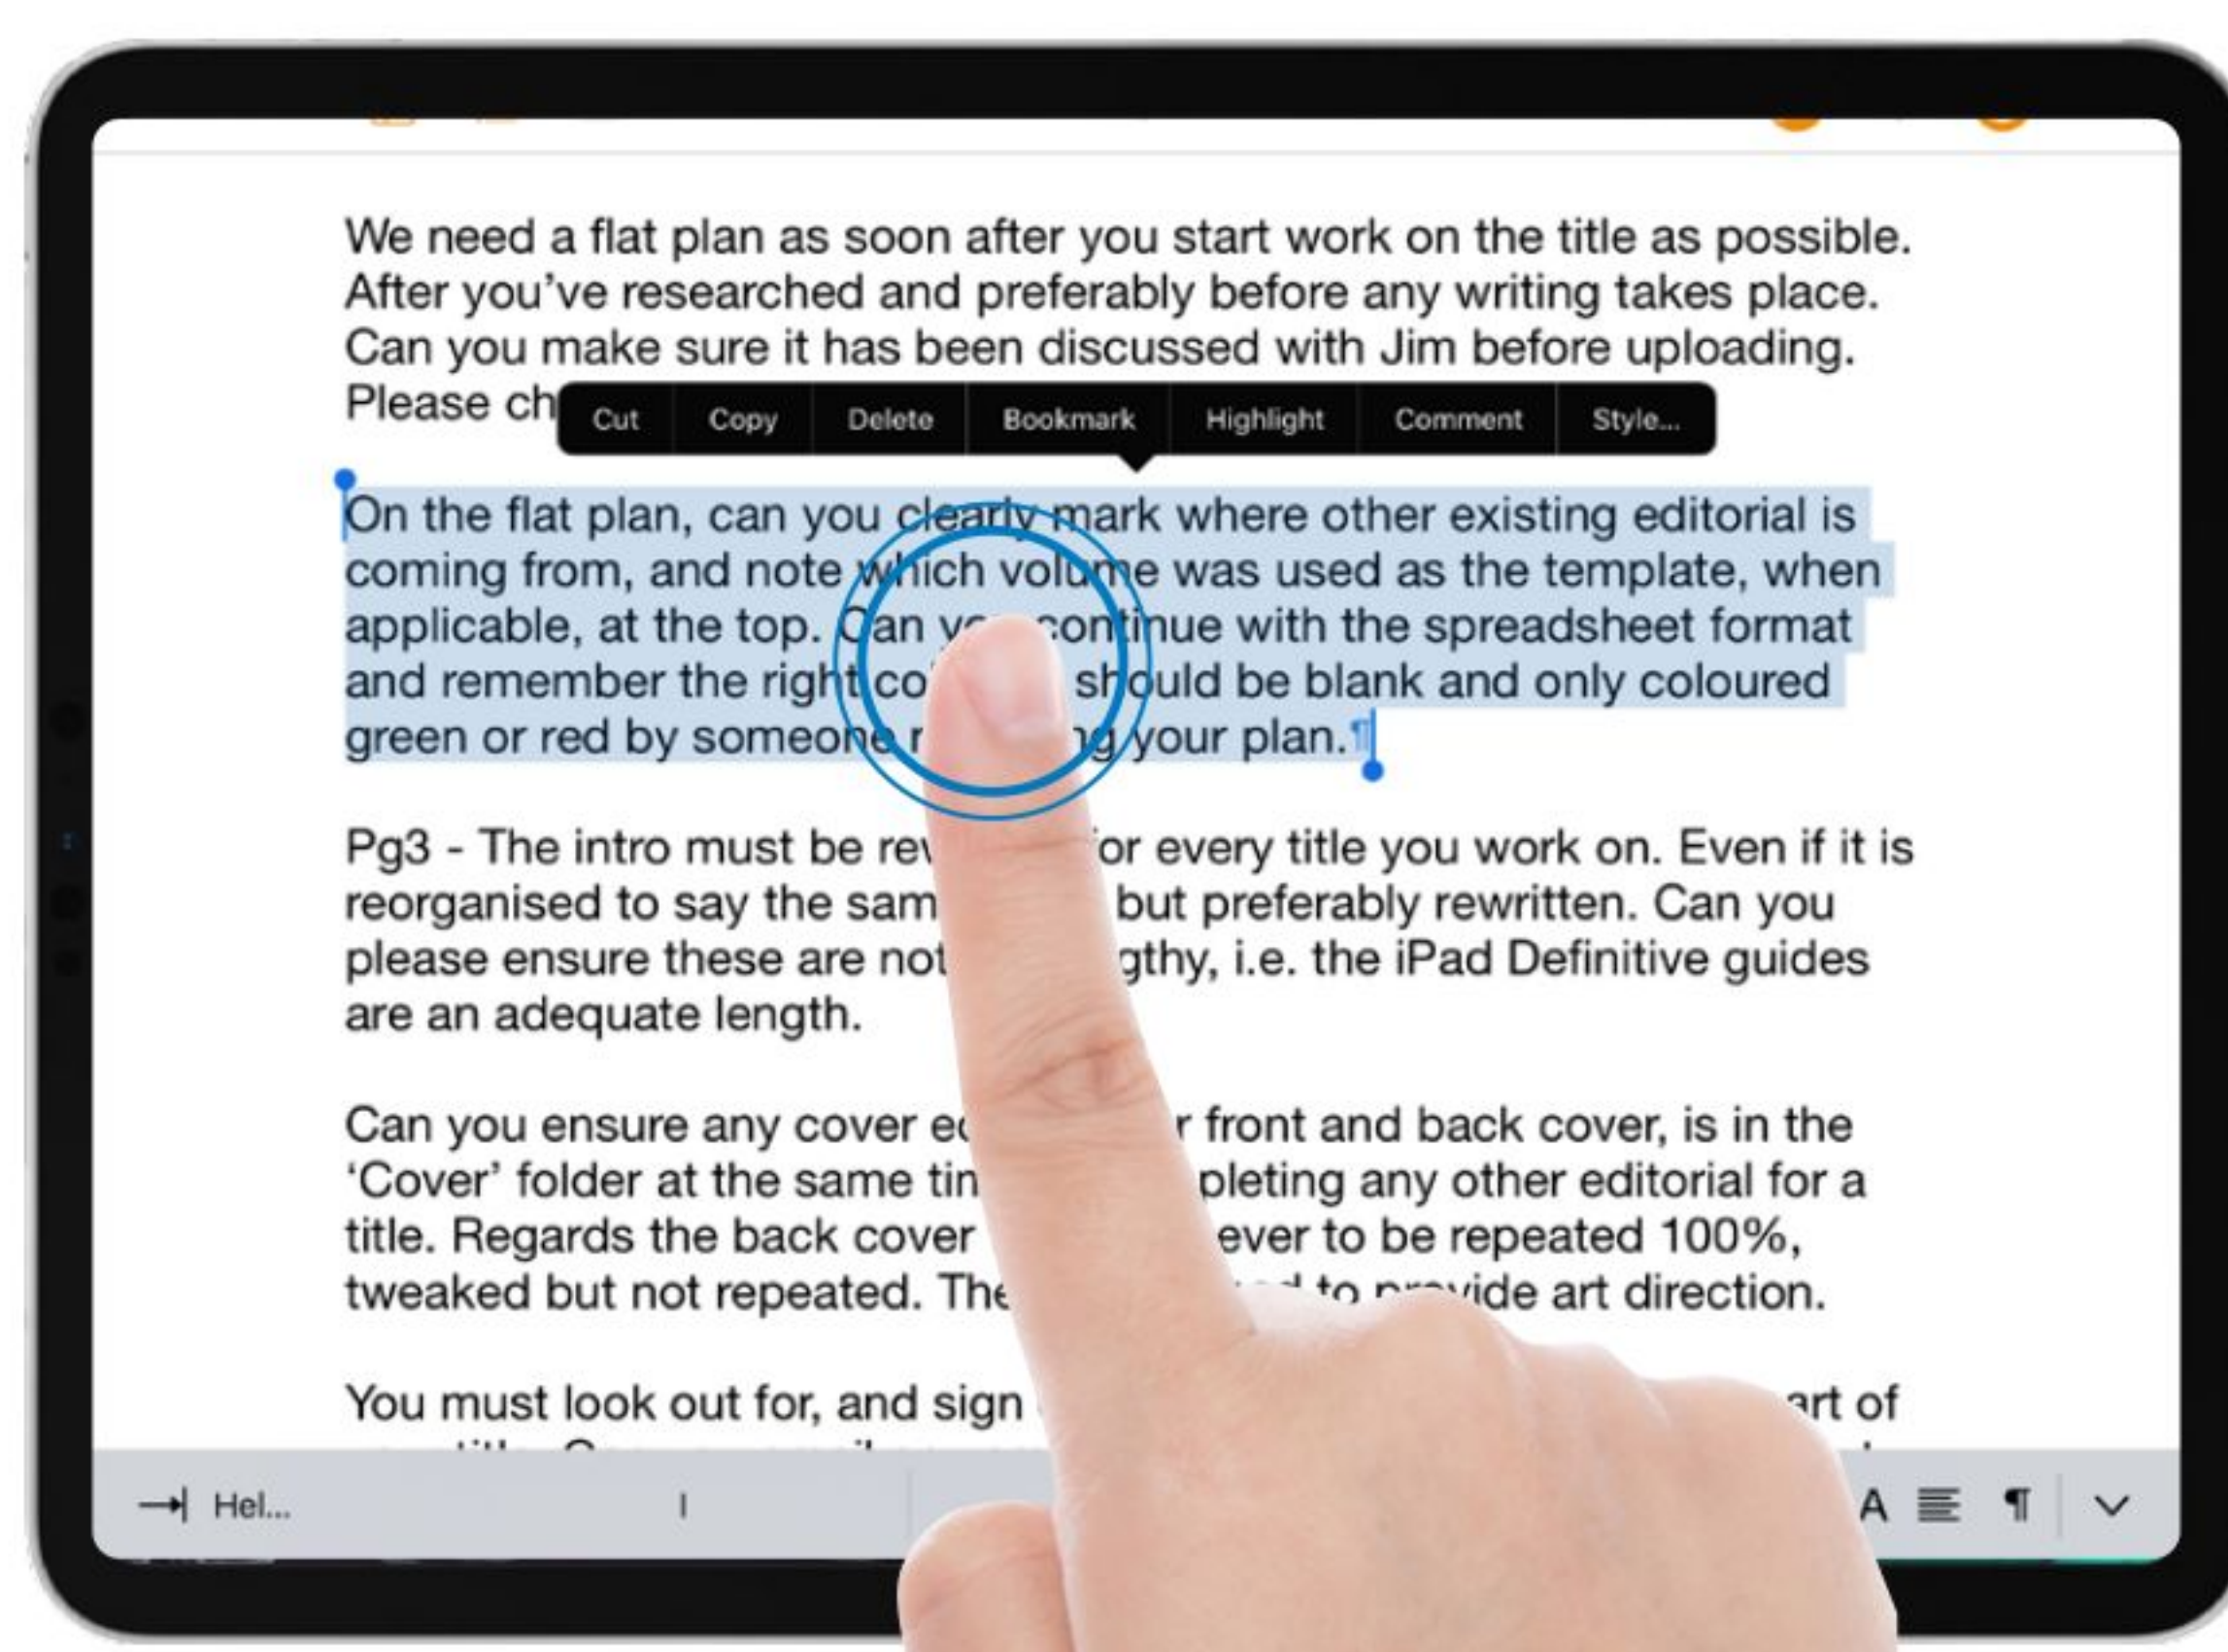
We need a flat plan as soon after you start work on the title as possible. After you've researched and preferably before any writing takes place. Can you make sure it has been discussed with Jim before uploading. Please ch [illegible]

Cut | Copy | Delete | Bookmark | Highlight | Comment | Style...

On the flat plan, can you clearly mark where other existing editorial is coming from, and note which volume was used as the template, when applicable, at the top. Can y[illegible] continue with the spreadsheet format and remember the right co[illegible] should be blank and only coloured green or red by someone r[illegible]g your plan.¶

Pg3 - The intro must be re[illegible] for every title you work on. Even if it is reorganised to say the sam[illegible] but preferably rewritten. Can you please ensure these are not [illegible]gthy, i.e. the iPad Definitive guides are an adequate length.

Can you ensure any cover e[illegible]r front and back cover, is in the 'Cover' folder at the same tin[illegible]pleting any other editorial for a title. Regards the back cover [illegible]ever to be repeated 100%, tweaked but not repeated. The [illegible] to provide art direction.

You must look out for, and sign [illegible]art of

Hel... A ¶